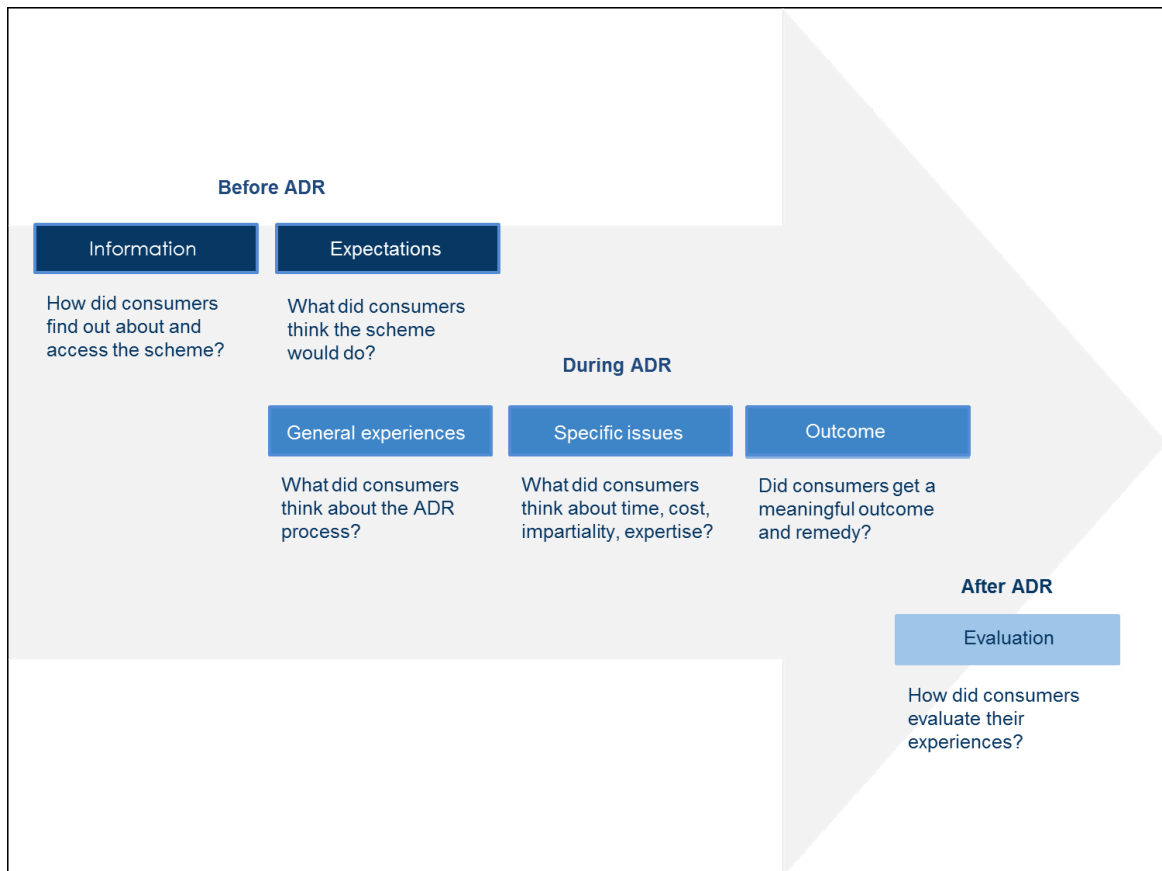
Before ADR

Information

How did consumers find out about and access the scheme?

Expectations

What did consumers think the scheme would do?

During ADR

General experiences

What did consumers think about the ADR process?

Specific issues

What did consumers think about time, cost, impartiality, expertise?

Outcome

Did consumers get a meaningful outcome and remedy?

After ADR

Evaluation

How did consumers evaluate their experiences?